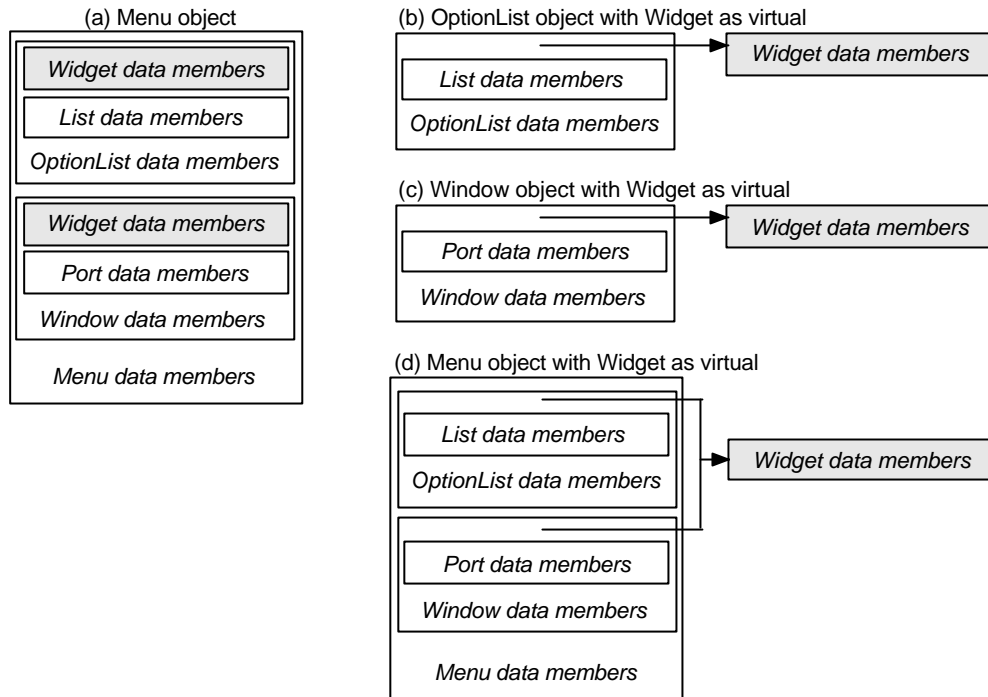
(a) Menu object

Widget data members

List data members

OptionList data members

Widget data members

Port data members

Window data members

Menu data members

(b) OptionList object with Widget as virtual

Widget data members

List data members

OptionList data members

(c) Window object with Widget as virtual

Widget data members

Port data members

Window data members

(d) Menu object with Widget as virtual

List data members

OptionList data members

Widget data members

Port data members

Window data members

Menu data members